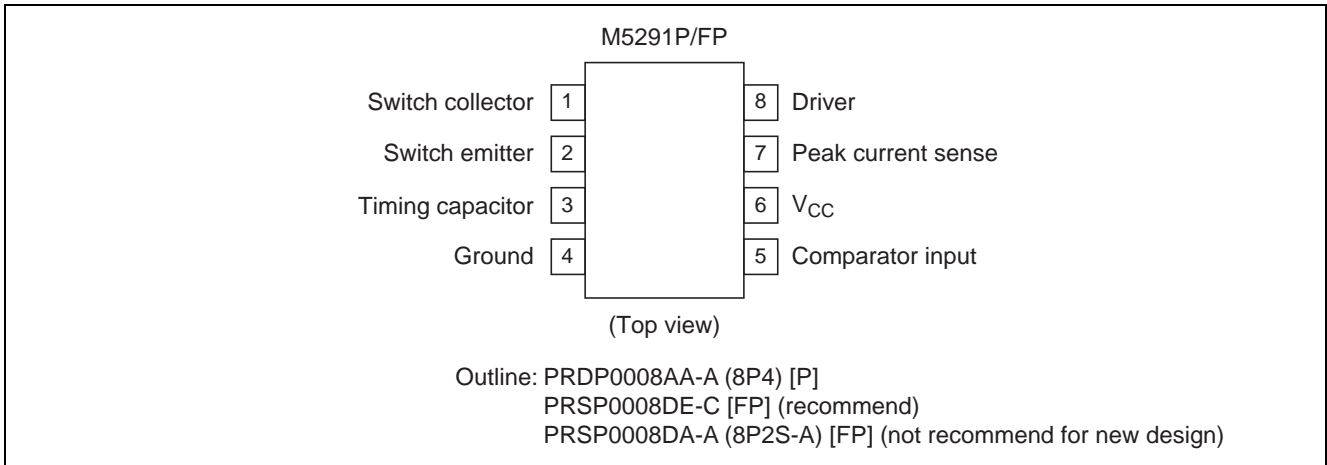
M5291P/FP

Switch collector 1
Switch emitter 2
Timing capacitor 3
Ground 4

8 Driver
7 Peak current sense
6 $V_{CC}$
5 Comparator input

(Top view)

Outline: PRDP0008AA-A (8P4) [P]
PRSP0008DE-C [FP] (recommend)
PRSP0008DA-A (8P2S-A) [FP] (not recommend for new design)